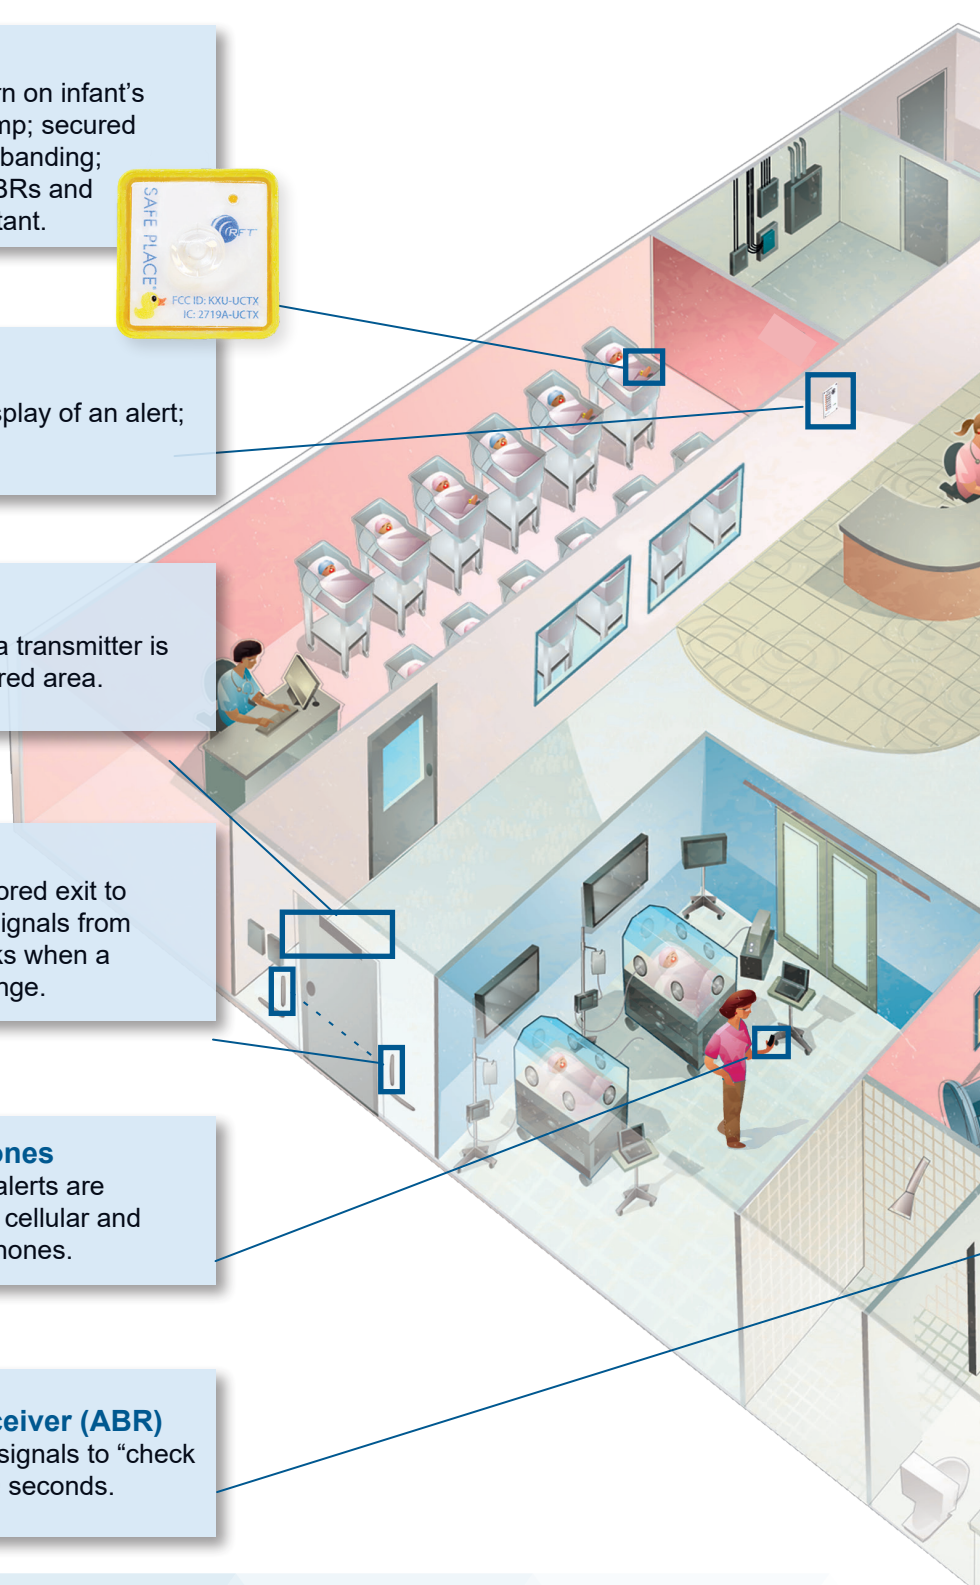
rn on infant's
mp; secured
banding;
3Rs and
tant.

SAFE PLACE
RFT
FCC ID: KXU-UCTX
IC: 2719A-UCTX

splay of an alert;

a transmitter is
red area.

ored exit to
signals from
s when a
nge.

ones
alerts are
cellular and
hones.

ceiver (ABR)
signals to "check
seconds.